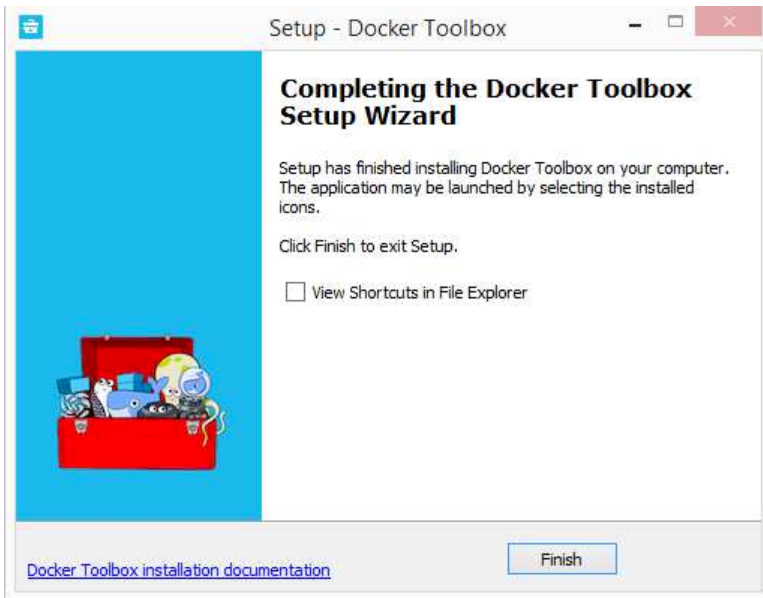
Setup - Docker Toolbox

Completing the Docker Toolbox Setup Wizard

Setup has finished installing Docker Toolbox on your computer. The application may be launched by selecting the installed icons.

Click Finish to exit Setup.

View Shortcuts in File Explorer

Docker Toolbox installation documentation

Finish